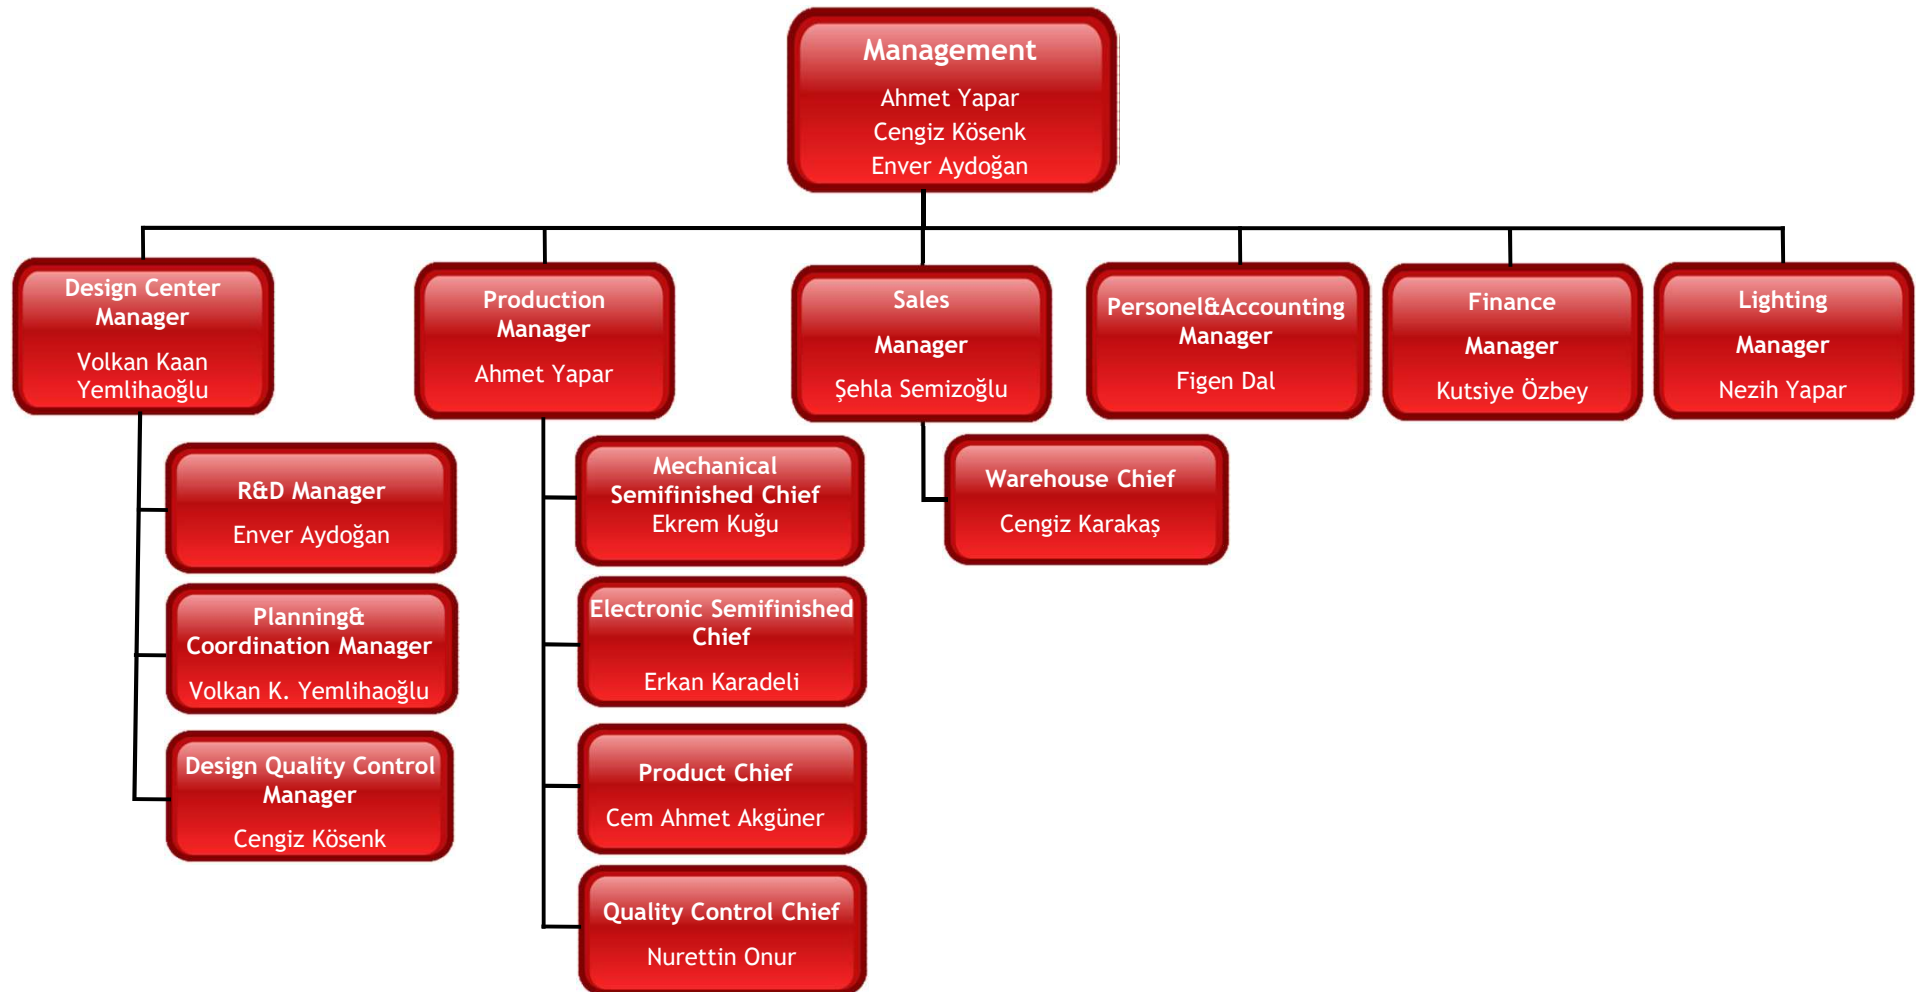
Management
Ahmet Yapar
Cengiz Kösenk
Enver Aydoğan

Design Center Manager
Volkan Kaan Yemlihaoğlu

Production Manager
Ahmet Yapar

Sales
Manager
Şehla Semizoğlu

Personel&Accounting Manager
Figen Dal

Finance
Manager
Kutsiye Özbey

Lighting
Manager
Nezih Yapar

R&D Manager
Enver Aydoğan

Planning& Coordination Manager
Volkan K. Yemlihaoğlu

Design Quality Control Manager
Cengiz Kösenk

Mechanical Semifinished Chief
Ekrem Kuğu

Electronic Semifinished Chief
Erkan Karadeli

Product Chief
Cem Ahmet Akgüner

Quality Control Chief
Nurettin Onur

Warehouse Chief
Cengiz Karakaş